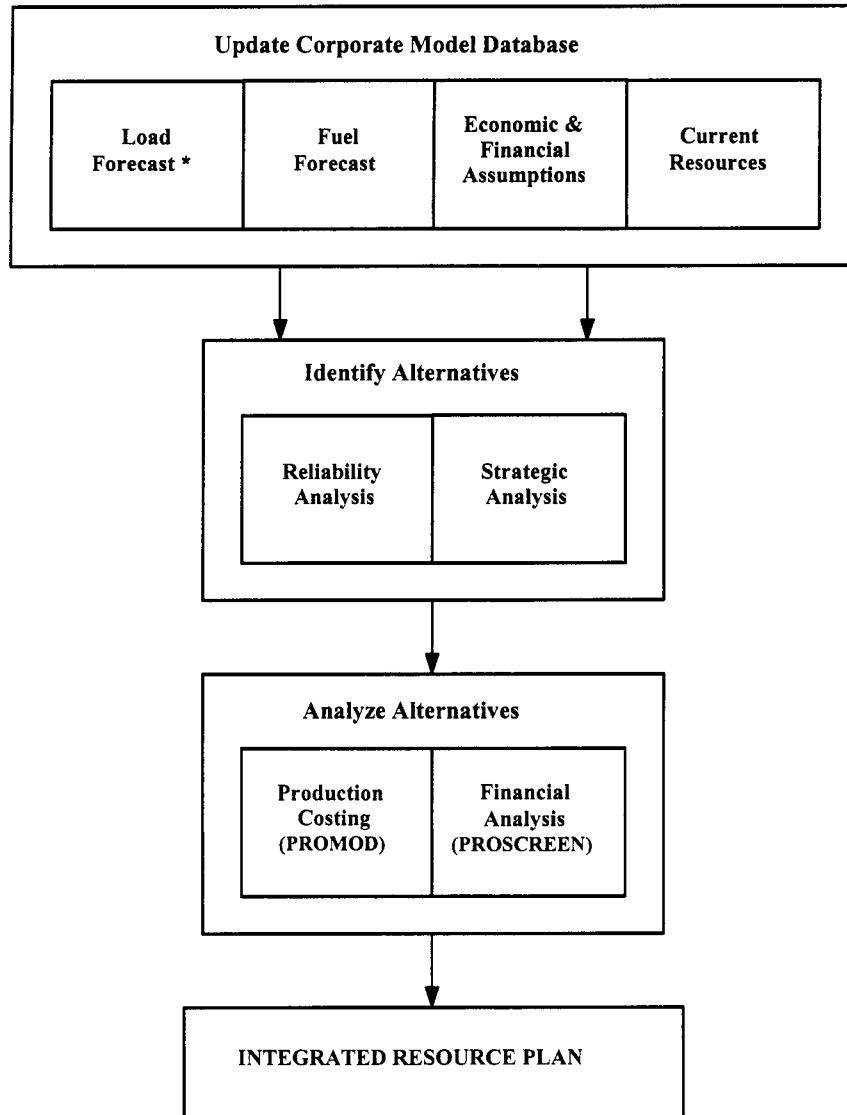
Update Corporate Model Database

Load Forecast *

Fuel Forecast

Economic & Financial Assumptions

Current Resources

Identify Alternatives

Reliability Analysis

Strategic Analysis

Analyze Alternatives

Production Costing (PROMOD)

Financial Analysis (PROSCREEN)

INTEGRATED RESOURCE PLAN